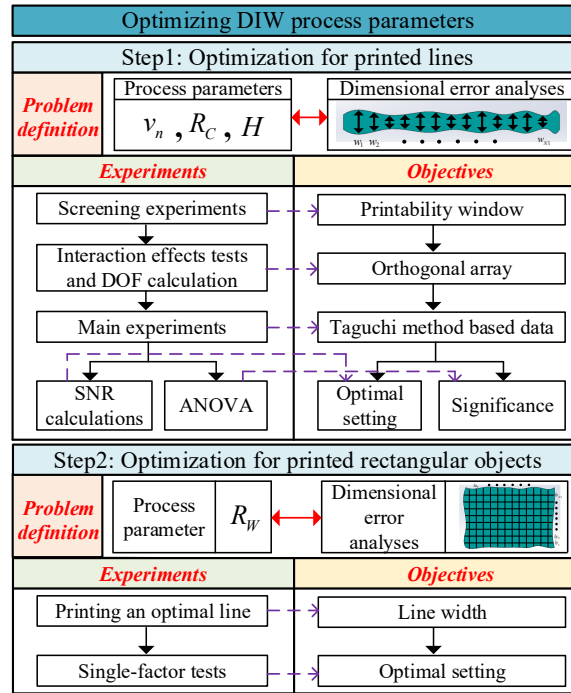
Optimizing DIW process parameters

Step1: Optimization for printed lines

Problem definition

Process parameters

$v_n$ , $R_C$ , $H$

Dimensional error analyses

$w_1$ $w_2$ • • • • • $w_N$

Experiments

Objectives

Screening experiments

Printability window

Interaction effects tests and DOF calculation

Orthogonal array

Main experiments

Taguchi method based data

SNR calculations

ANOVA

Optimal setting

Significance

Step2: Optimization for printed rectangular objects

Problem definition

Process parameter

$R_W$

Dimensional error analyses

Experiments

Objectives

Printing an optimal line

Line width

Single-factor tests

Optimal setting